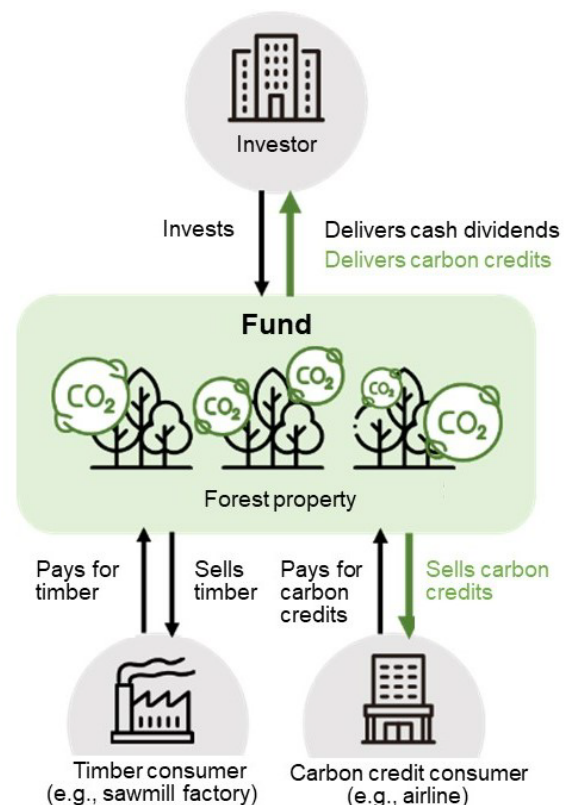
Investor

Invests

Delivers cash dividends
Delivers carbon credits

Fund

$CO_2$ $CO_2$ $CO_2$ $CO_2$ $CO_2$

Forest property

Pays for timber

Sells timber

Pays for carbon credits

Sells carbon credits

Timber consumer (e.g., sawmill factory)

Carbon credit consumer (e.g., airline)